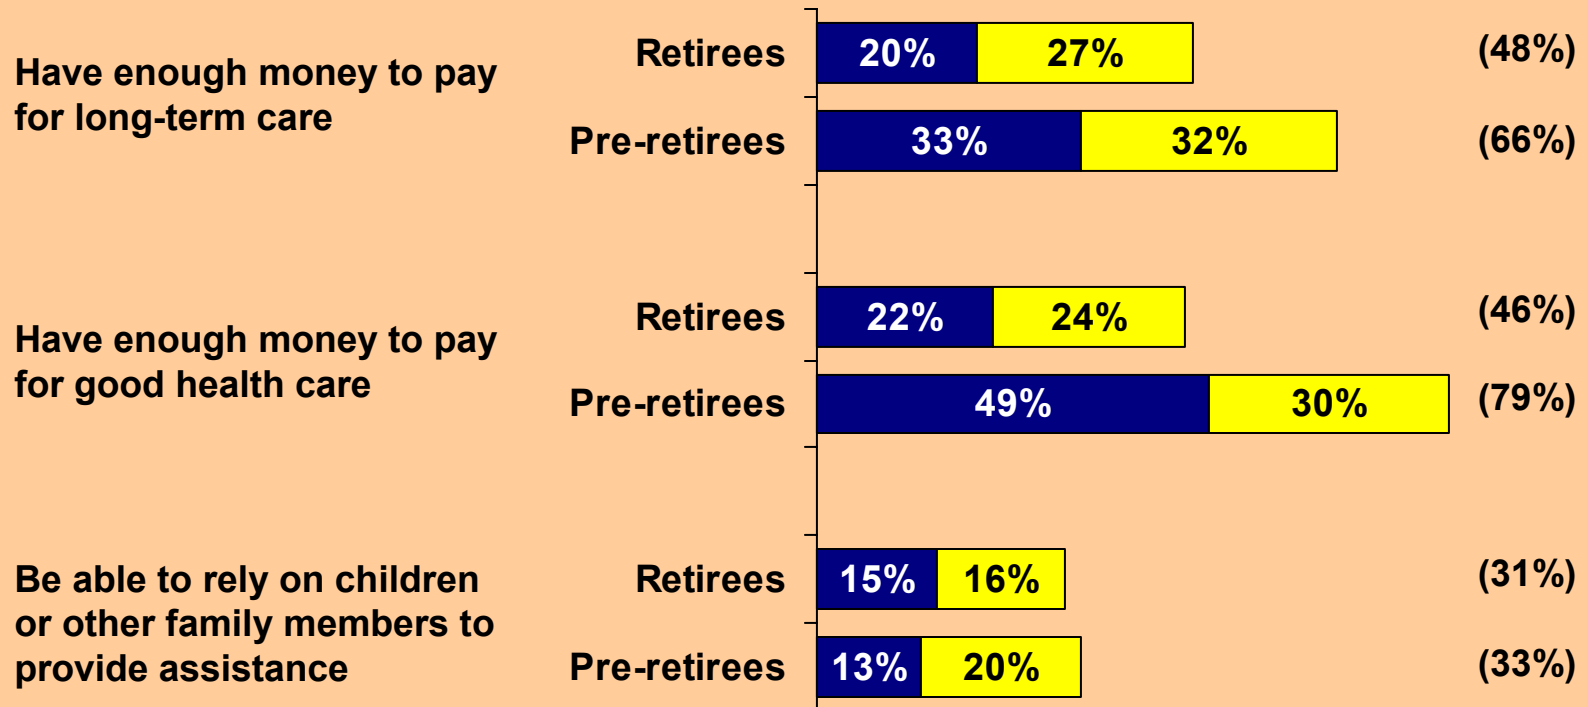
Have enough money to pay for long-term care

Retirees 20% 27% (48%)

Pre-retirees 33% 32% (66%)

Have enough money to pay for good health care

Retirees 22% 24% (46%)

Pre-retirees 49% 30% (79%)

Be able to rely on children or other family members to provide assistance

Retirees 15% 16% (31%)

Pre-retirees 13% 20% (33%)